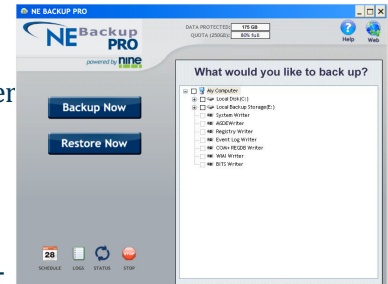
NE BACKUP PRO

NE Backup PRO

powered by nine

DATA PROTECTED: 175 GB
QUOTA (250GB): 80% full

Help Web

er

Backup Now

Restore Now

What would you like to back up?

My Computer
Local Disk(C:)
Local Backup Storage(E:)
System Writer
ASDIEWriter
Registry Writer
Event Log Writer
COM+ REGDB Writer
WMI Writer
BITS Writer

28
SCHEDULE LOGS STATUS STOP